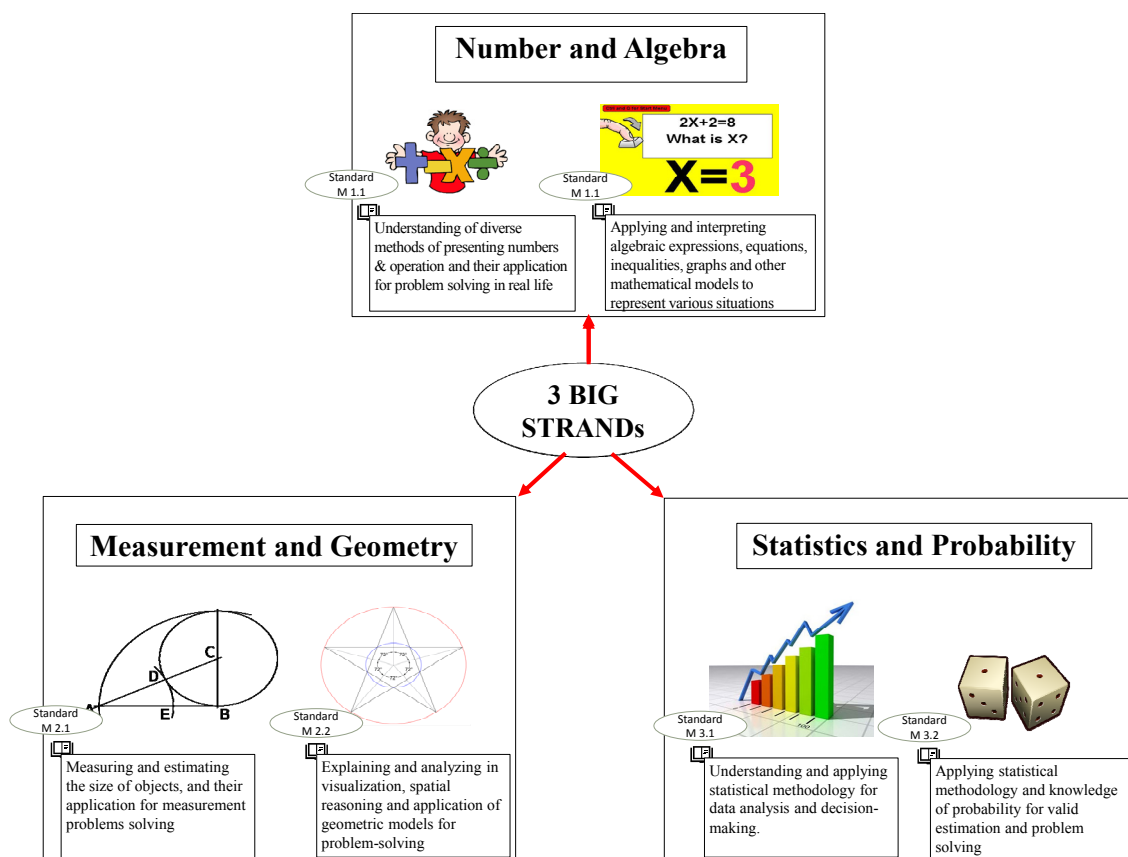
Number and Algebra

2X+2=8
What is X?
X=3

Standard M 1.1

Understanding of diverse methods of presenting numbers & operation and their application for problem solving in real life

Standard M 1.1

Applying and interpreting algebraic expressions, equations, inequalities, graphs and other mathematical models to represent various situations

3 BIG STRANDs

Measurement and Geometry

C
D
A
E
B

Standard M 2.1

Measuring and estimating the size of objects, and their application for measurement problems solving

Standard M 2.2

Explaining and analyzing in visualization, spatial reasoning and application of geometric models for problem-solving

Statistics and Probability

Standard M 3.1

Understanding and applying statistical methodology for data analysis and decision-making.

Standard M 3.2

Applying statistical methodology and knowledge of probability for valid estimation and problem solving